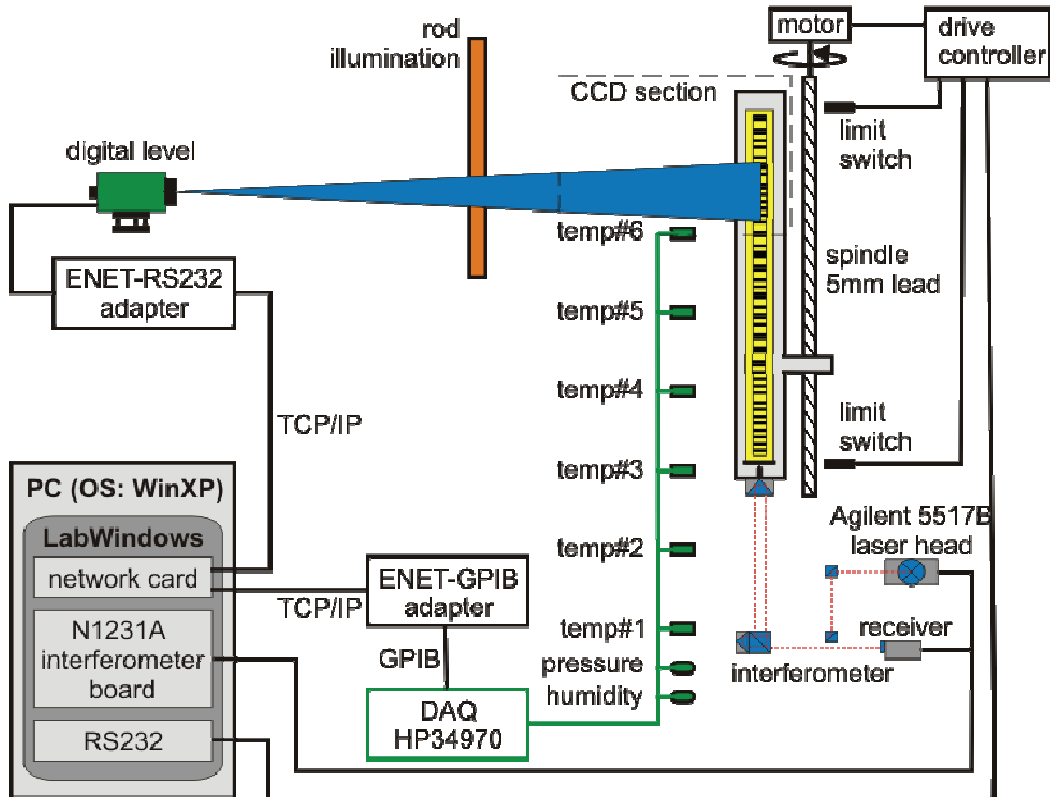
rod illumination

motor

drive controller

CCD section

digital level

limit switch

spindle 5mm lead

limit switch

temp#6

temp#5

temp#4

temp#3

temp#2

temp#1

pressure

humidity

ENET-RS232 adapter

TCP/IP

PC (OS: WinXP)

LabWindows

network card

N1231A interferometer board

RS232

TCP/IP

ENET-GPIB adapter

GPIB

DAQ HP34970

Agilent 5517B laser head

receiver

interferometer